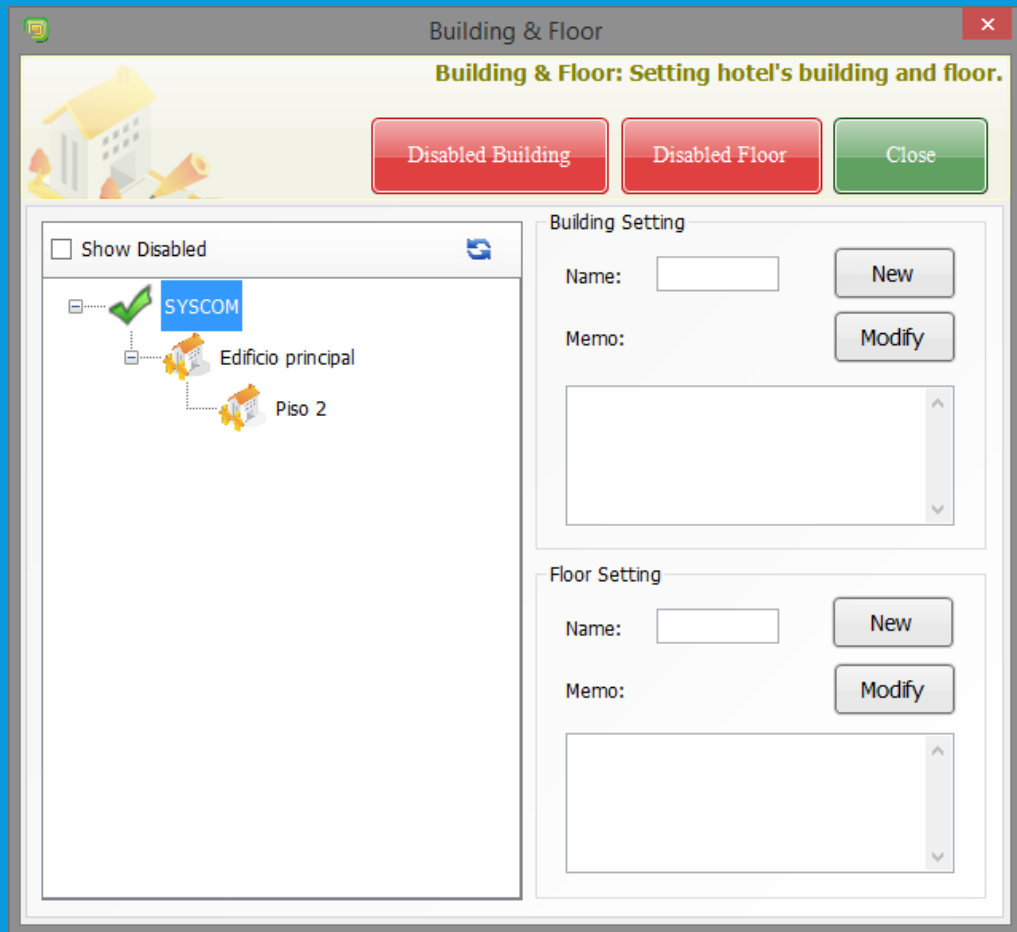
Building & Floor

Building & Floor: Setting hotel's building and floor.

Disabled Building

Disabled Floor

Close

Show Disabled

SYSCOM

Edificio principal

Piso 2

Building Setting

Name:

New

Memo:

Modify

Floor Setting

Name:

New

Memo:

Modify